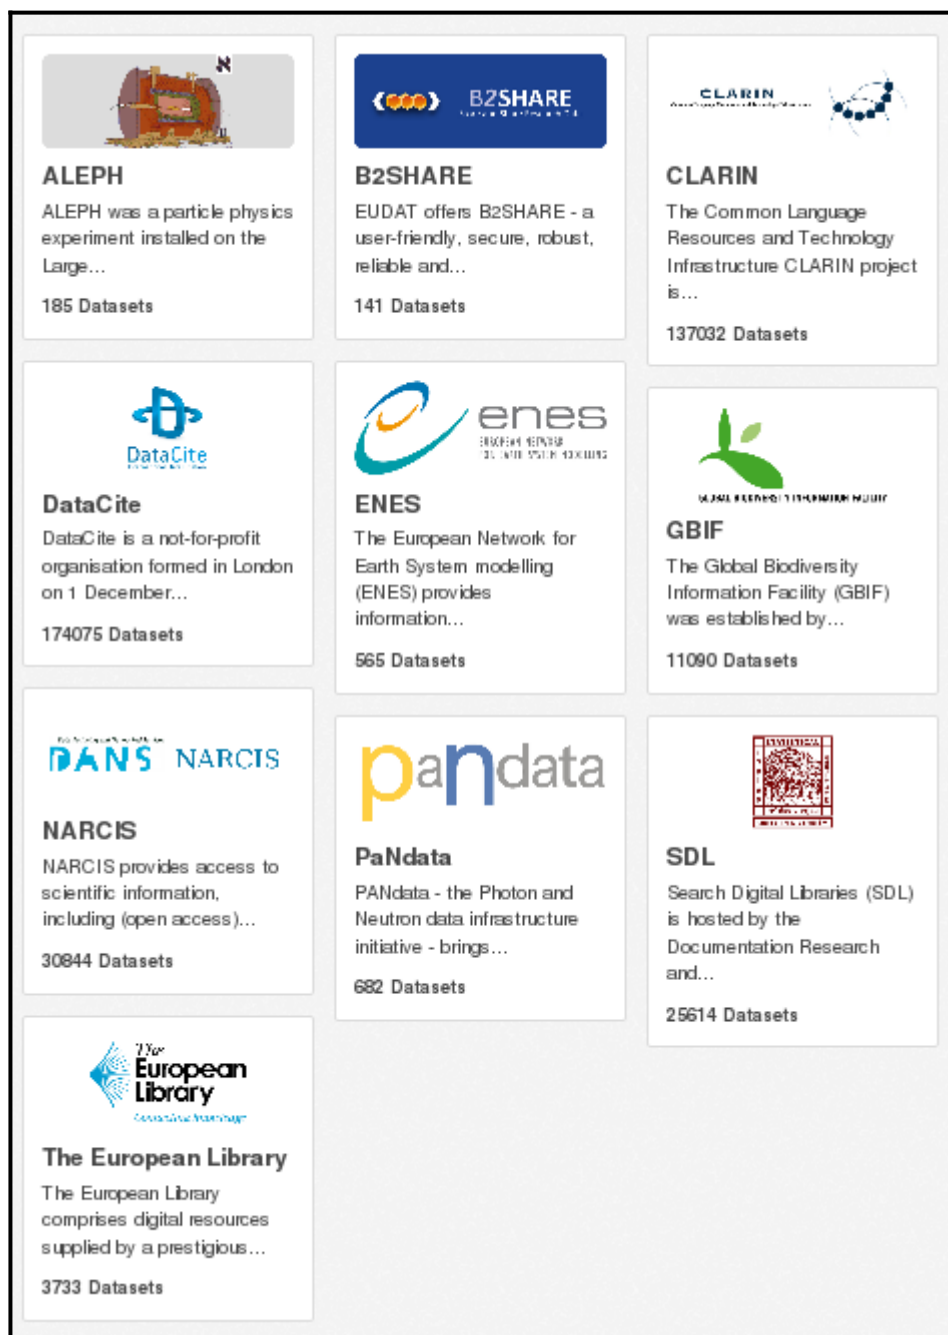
ALEPH

ALEPH was a particle physics experiment installed on the Large...

185 Datasets

B2SHARE

B2SHARE

EUDAT offers B2SHARE - a user-friendly, secure, robust, reliable and...

141 Datasets

CLARIN

CLARIN

The Common Language Resources and Technology Infrastructure CLARIN project is...

137032 Datasets

DataCite

DataCite

DataCite is a not-for-profit organisation formed in London on 1 December...

174075 Datasets

enes

ENES

The European Network for Earth System modelling (ENES) provides information...

565 Datasets

GBIF

The Global Biodiversity Information Facility (GBIF) was established by...

11090 Datasets

DANS NARCIS

NARCIS

NARCIS provides access to scientific information, including (open access)...

30844 Datasets

pandata

PaNdata

PANdata - the Photon and Neutron data infrastructure initiative - brings...

682 Datasets

SDL

Search Digital Libraries (SDL) is hosted by the Documentation Research and...

25614 Datasets

The European Library

The European Library

The European Library comprises digital resources supplied by a prestigious...

3733 Datasets